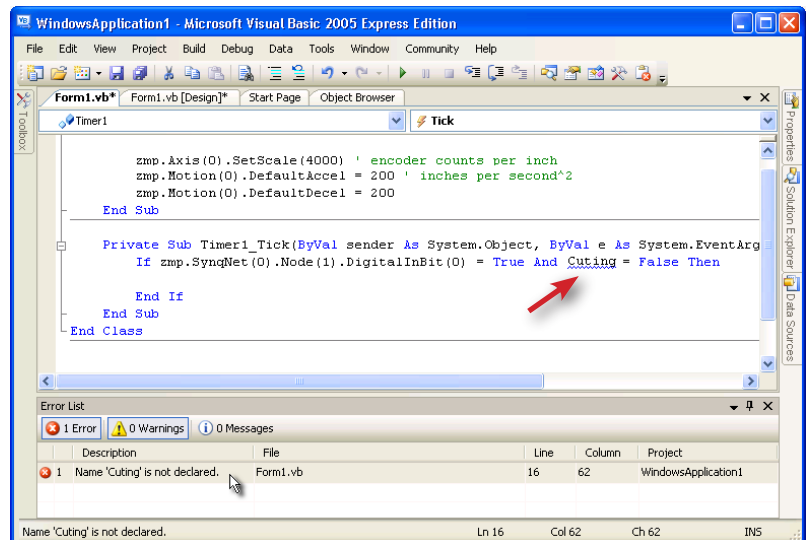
WindowsApplication1 - Microsoft Visual Basic 2005 Express Edition

File Edit View Project Build Debug Data Tools Window Community Help

Toolbox

Form1.vb* Form1.vb [Design]* Start Page Object Browser

Timer1

Tick

zmp.Axis(0).SetScale(4000) ' encoder counts per inch
zmp.Motion(0).DefaultAccel = 200 ' inches per second^2
zmp.Motion(0).DefaultDecel = 200
End Sub

Private Sub Timer1_Tick(ByVal sender As System.Object, ByVal e As System.EventArg
If zmp.SynqNet(0).Node(1).DigitalInBit(0) = True And Cuting = False Then

End If
End Sub
End Class

Properties
Solution Explorer
Data Sources

Error List

1 Error
0 Warnings
0 Messages

| | Description | File | Line | Column | Project |
|---|---|---|---|---|---|
| 1 | Name 'Cuting' is not declared. | Form1.vb | 16 | 62 | WindowsApplication1 |

Name 'Cuting' is not declared. Ln 16 Col 62 Ch 62 INS